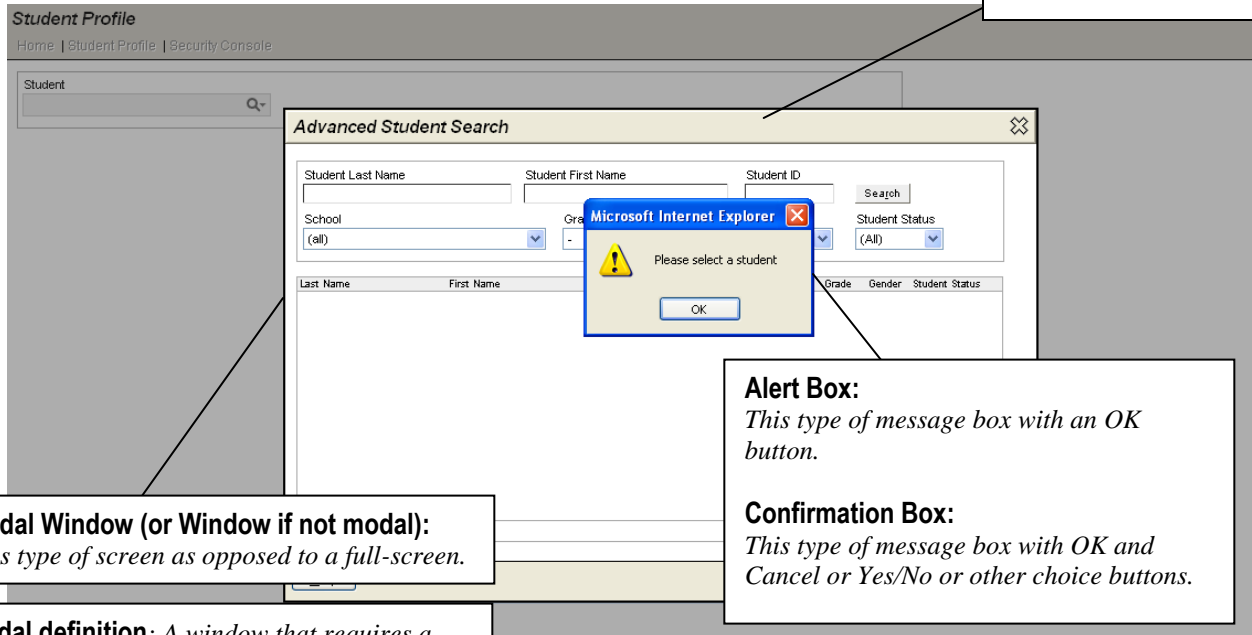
Student Profile

Home | Student Profile | Security Console

Student

Advanced Student Search

Student Last Name

Student First Name

Student ID

Search

School

(all)

Gra

-

Student Status

(All)

Microsoft Internet Explorer

Please select a student

OK

Last Name

First Name

Grade

Gender

Student Status

Alert Box:

*This type of message box with an OK button.*

Confirmation Box:

*This type of message box with OK and Cancel or Yes/No or other choice buttons.*

dal Window (or Window if not modal):

*s type of screen as opposed to a full-screen.*

dal definition: *A window that requires a*